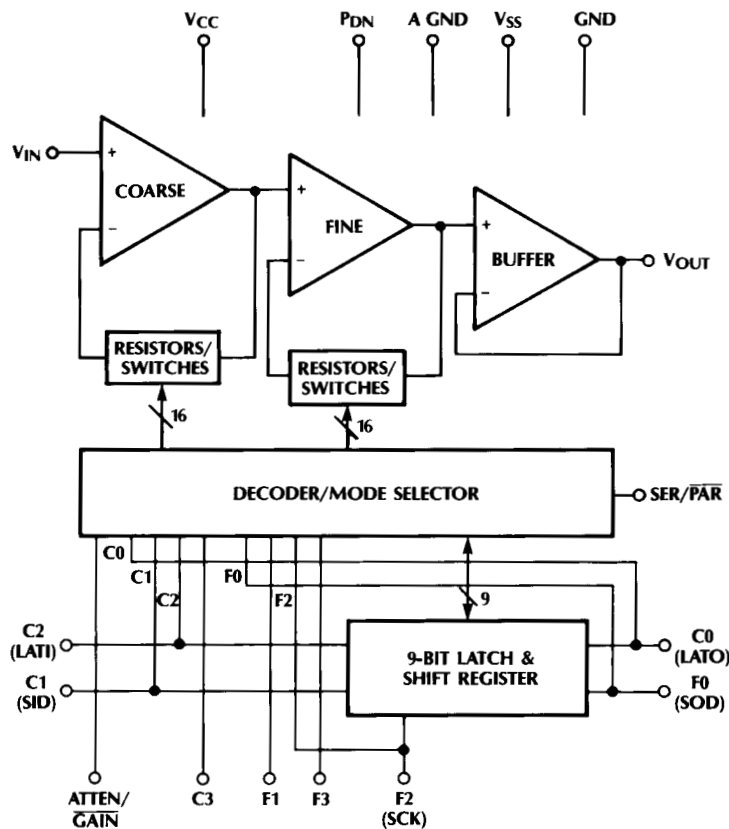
$V_{CC}$
$P_{DN}$
A GND
$V_{SS}$
GND

$V_{IN}$
+
−
COARSE
+
−
FINE
+
−
BUFFER
$V_{OUT}$

RESISTORS/ SWITCHES
RESISTORS/ SWITCHES
16
16

DECODER/MODE SELECTOR
SER/$\overline{PAR}$

C0
C1
C2
F0
F2
9

C2 (LATI)
C1 (SID)
9-BIT LATCH & SHIFT REGISTER
C0 (LATO)
F0 (SOD)

ATTEN/ $\overline{GAIN}$
C3
F1
F3
F2 (SCK)